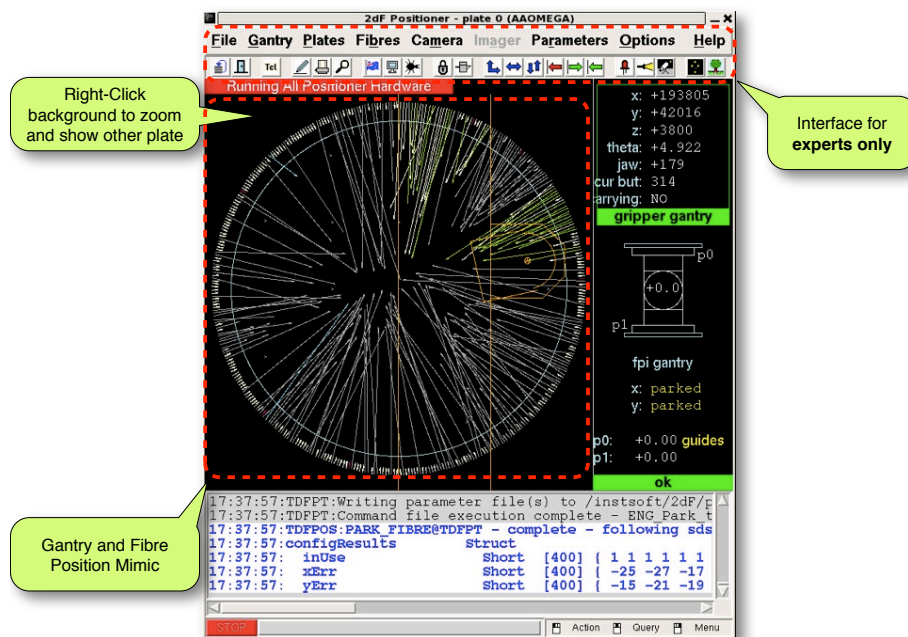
2dF Positioner - plate 0 (AAOMEGA)

File Gantry Plates Fibres Camera Imager Parameters Options Help

Tel

Running All Positioner Hardware

Right-Click background to zoom and show other plate

Interface for **experts only**

x: +193805
y: +42016
z: +3800
theta: +4.922
jaw: +179
cur but: 314
arrying: NO
gripper gantry

p0
+0.0
p1

fpi gantry

x: parked
y: parked

p0: +0.00 guides
p1: +0.00

ok

17:37:57:TDFPT:Writing parameter file(s) to /instsoft/2dF/p
17:37:57:TDFPT:Command file execution complete - ENG_Park_t
17:37:57:TDFPOS:PARK_FIBRE@TDFPT - complete - following sds
17:37:57:configResults Struct
17:37:57: inUse Short [400] { 1 1 1 1 1 1
17:37:57: xErr Short [400] { -25 -27 -17
17:37:57: yErr Short [400] { -15 -21 -19

Gantry and Fibre Position Mimic

STOP

Action Query Menu